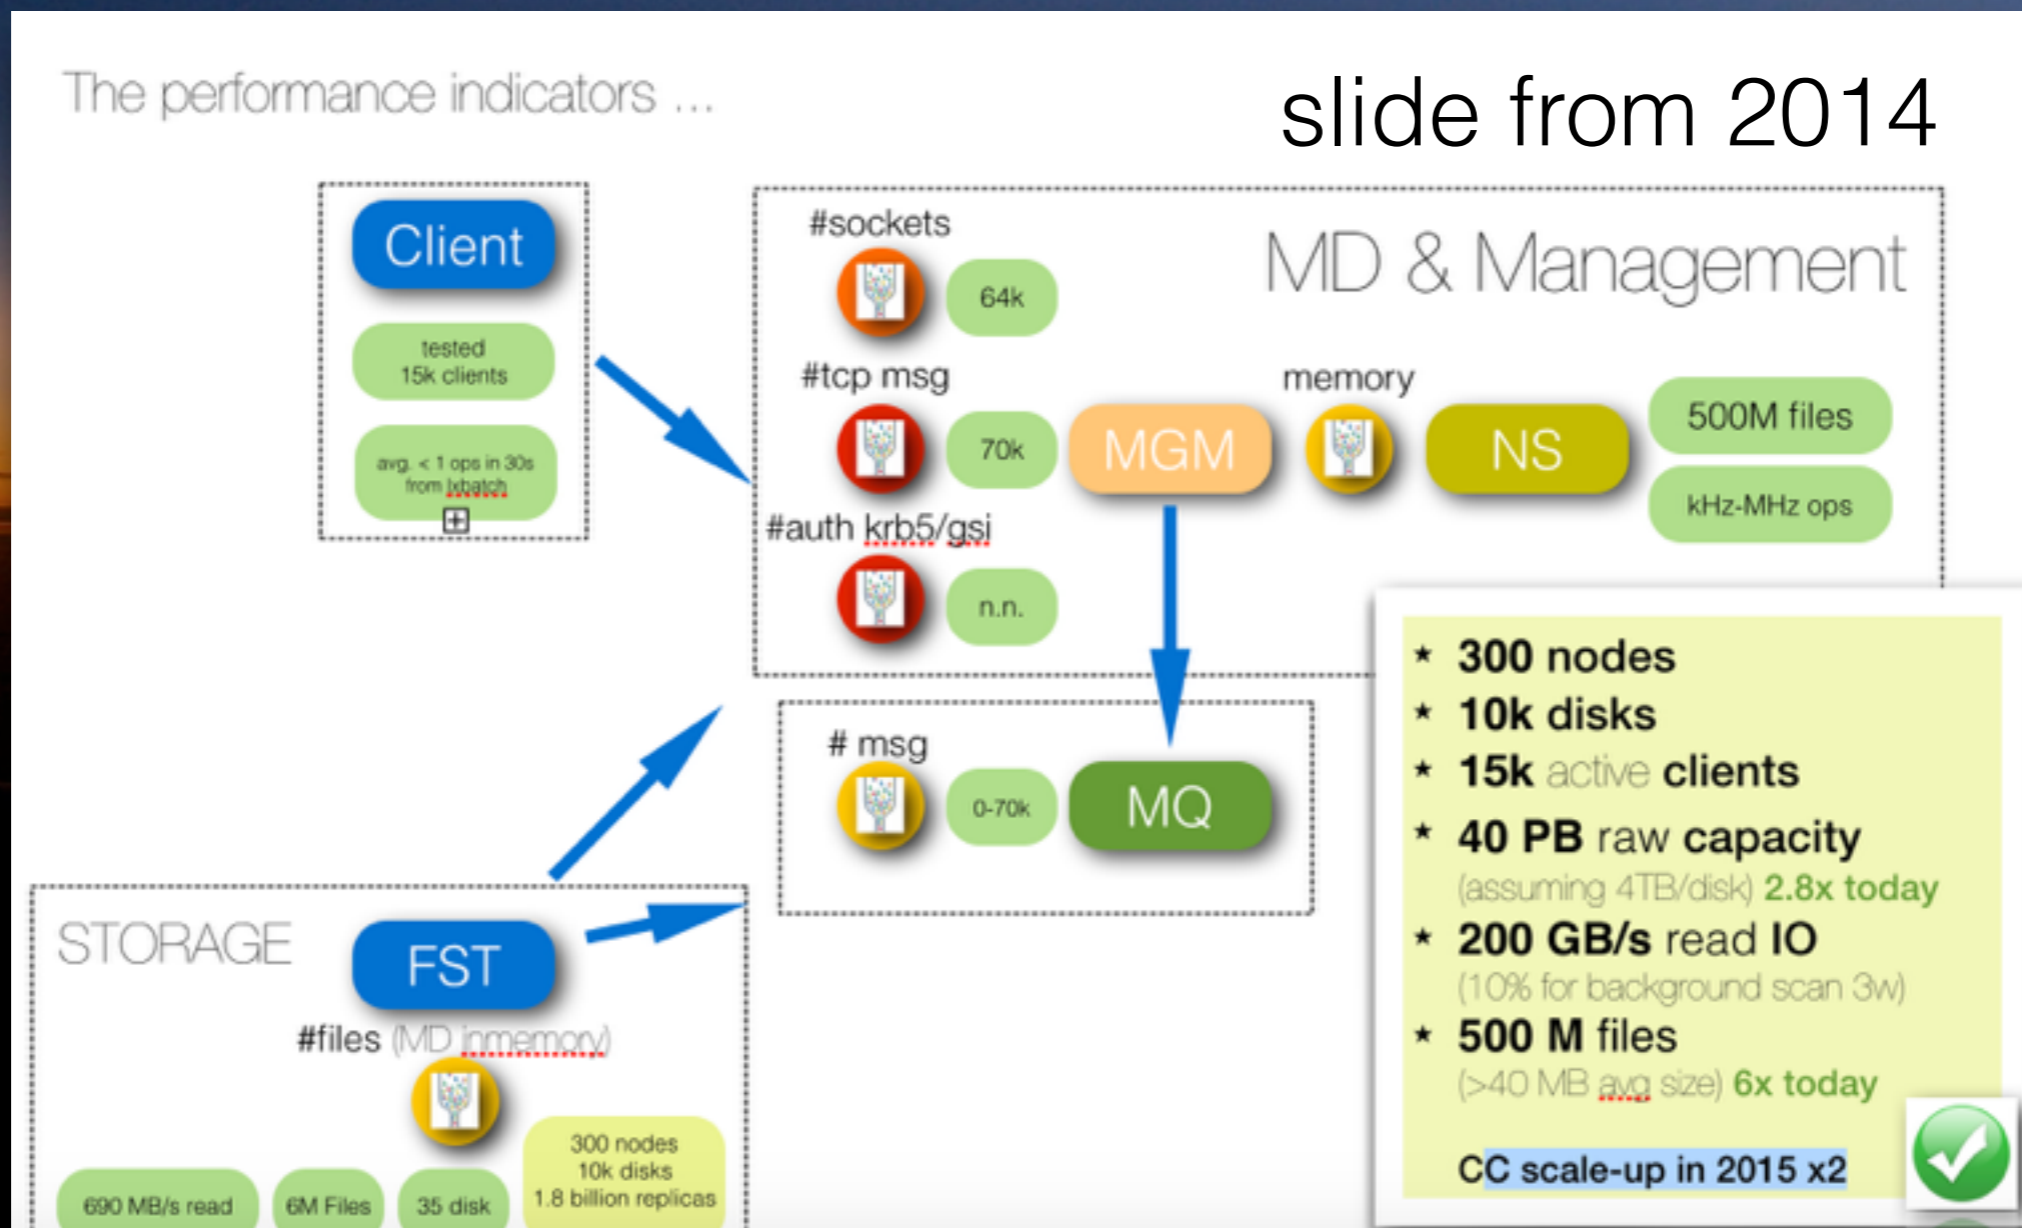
The performance indicators ...

slide from 2014

Client

tested 15k clients

avg. < 1 ops in 30s from lxbatch

MD & Management

#sockets

64k

#tcp msg

70k

MGM

memory

NS

500M files

kHz-MHz ops

#auth krb5/gsi

n.n.

# msg

0-70k

MQ

STORAGE

FST

#files (MD inmemory)

690 MB/s read

6M Files

35 disk

300 nodes 10k disks 1.8 billion replicas

* 300 nodes
* 10k disks
* 15k active clients
* 40 PB raw capacity (assuming 4TB/disk) 2.8x today
* 200 GB/s read IO (10% for background scan 3w)
* 500 M files (>40 MB avg size) 6x today

CC scale-up in 2015 x2